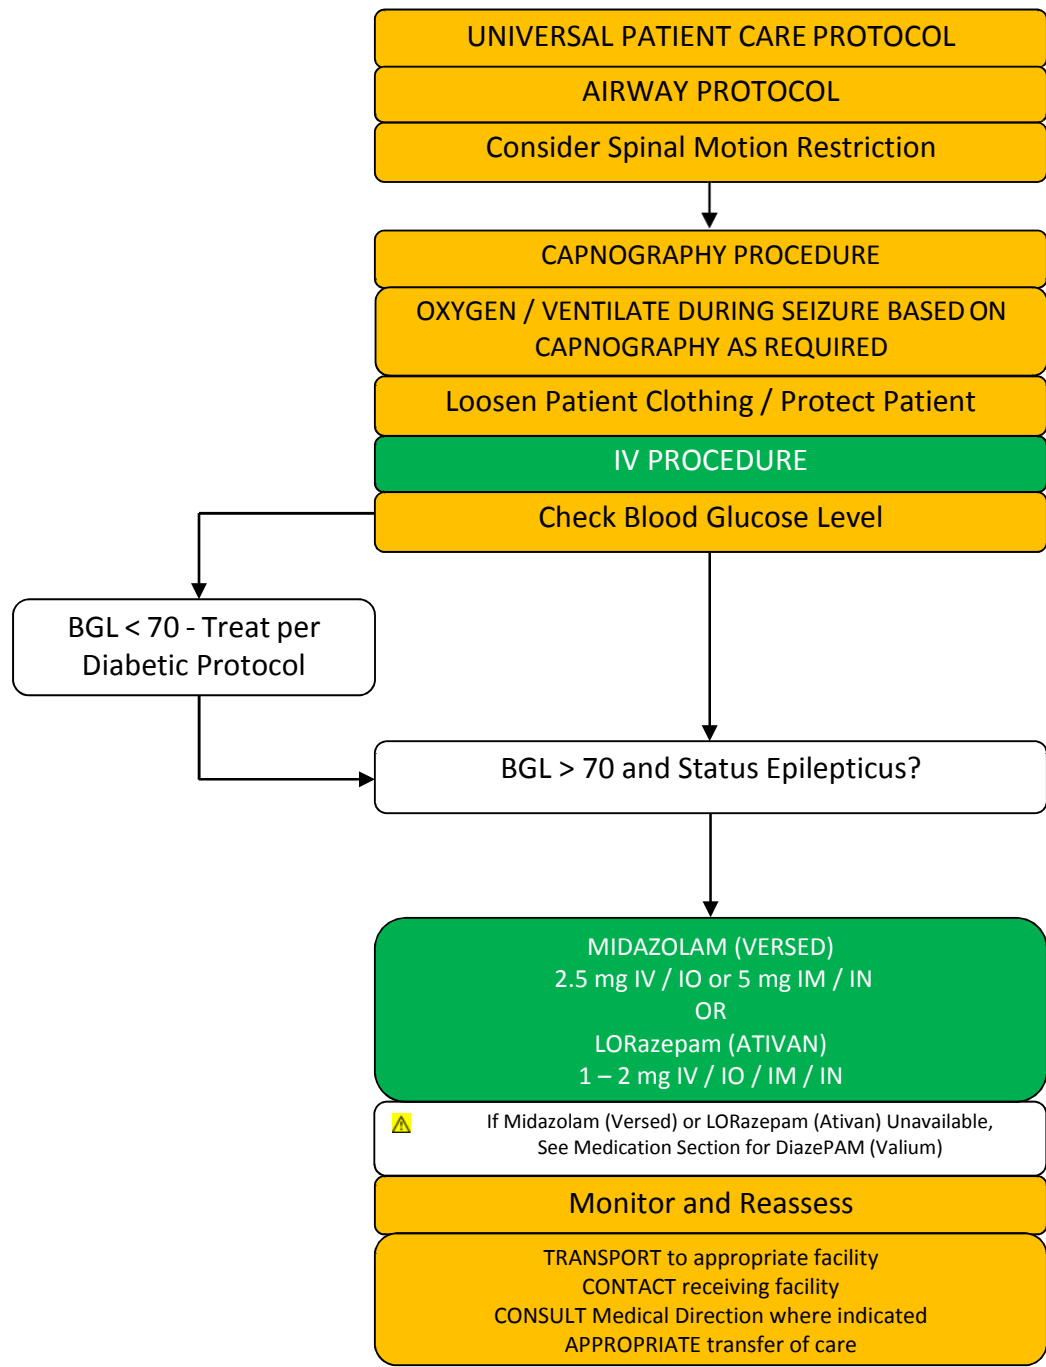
UNIVERSAL PATIENT CARE PROTOCOL

AIRWAY PROTOCOL

Consider Spinal Motion Restriction

CAPNOGRAPHY PROCEDURE

OXYGEN / VENTILATE DURING SEIZURE BASED ON CAPNOGRAPHY AS REQUIRED

Loosen Patient Clothing / Protect Patient

IV PROCEDURE

Check Blood Glucose Level

BGL < 70 - Treat per Diabetic Protocol

BGL > 70 and Status Epilepticus?

MIDAZOLAM (VERSED)
2.5 mg IV / IO or 5 mg IM / IN
OR
LORazepam (ATIVAN)
1 – 2 mg IV / IO / IM / IN

If Midazolam (Versed) or LORazepam (Ativan) Unavailable, See Medication Section for DiazePAM (Valium)

Monitor and Reassess

TRANSPORT to appropriate facility
CONTACT receiving facility
CONSULT Medical Direction where indicated
APPROPRIATE transfer of care